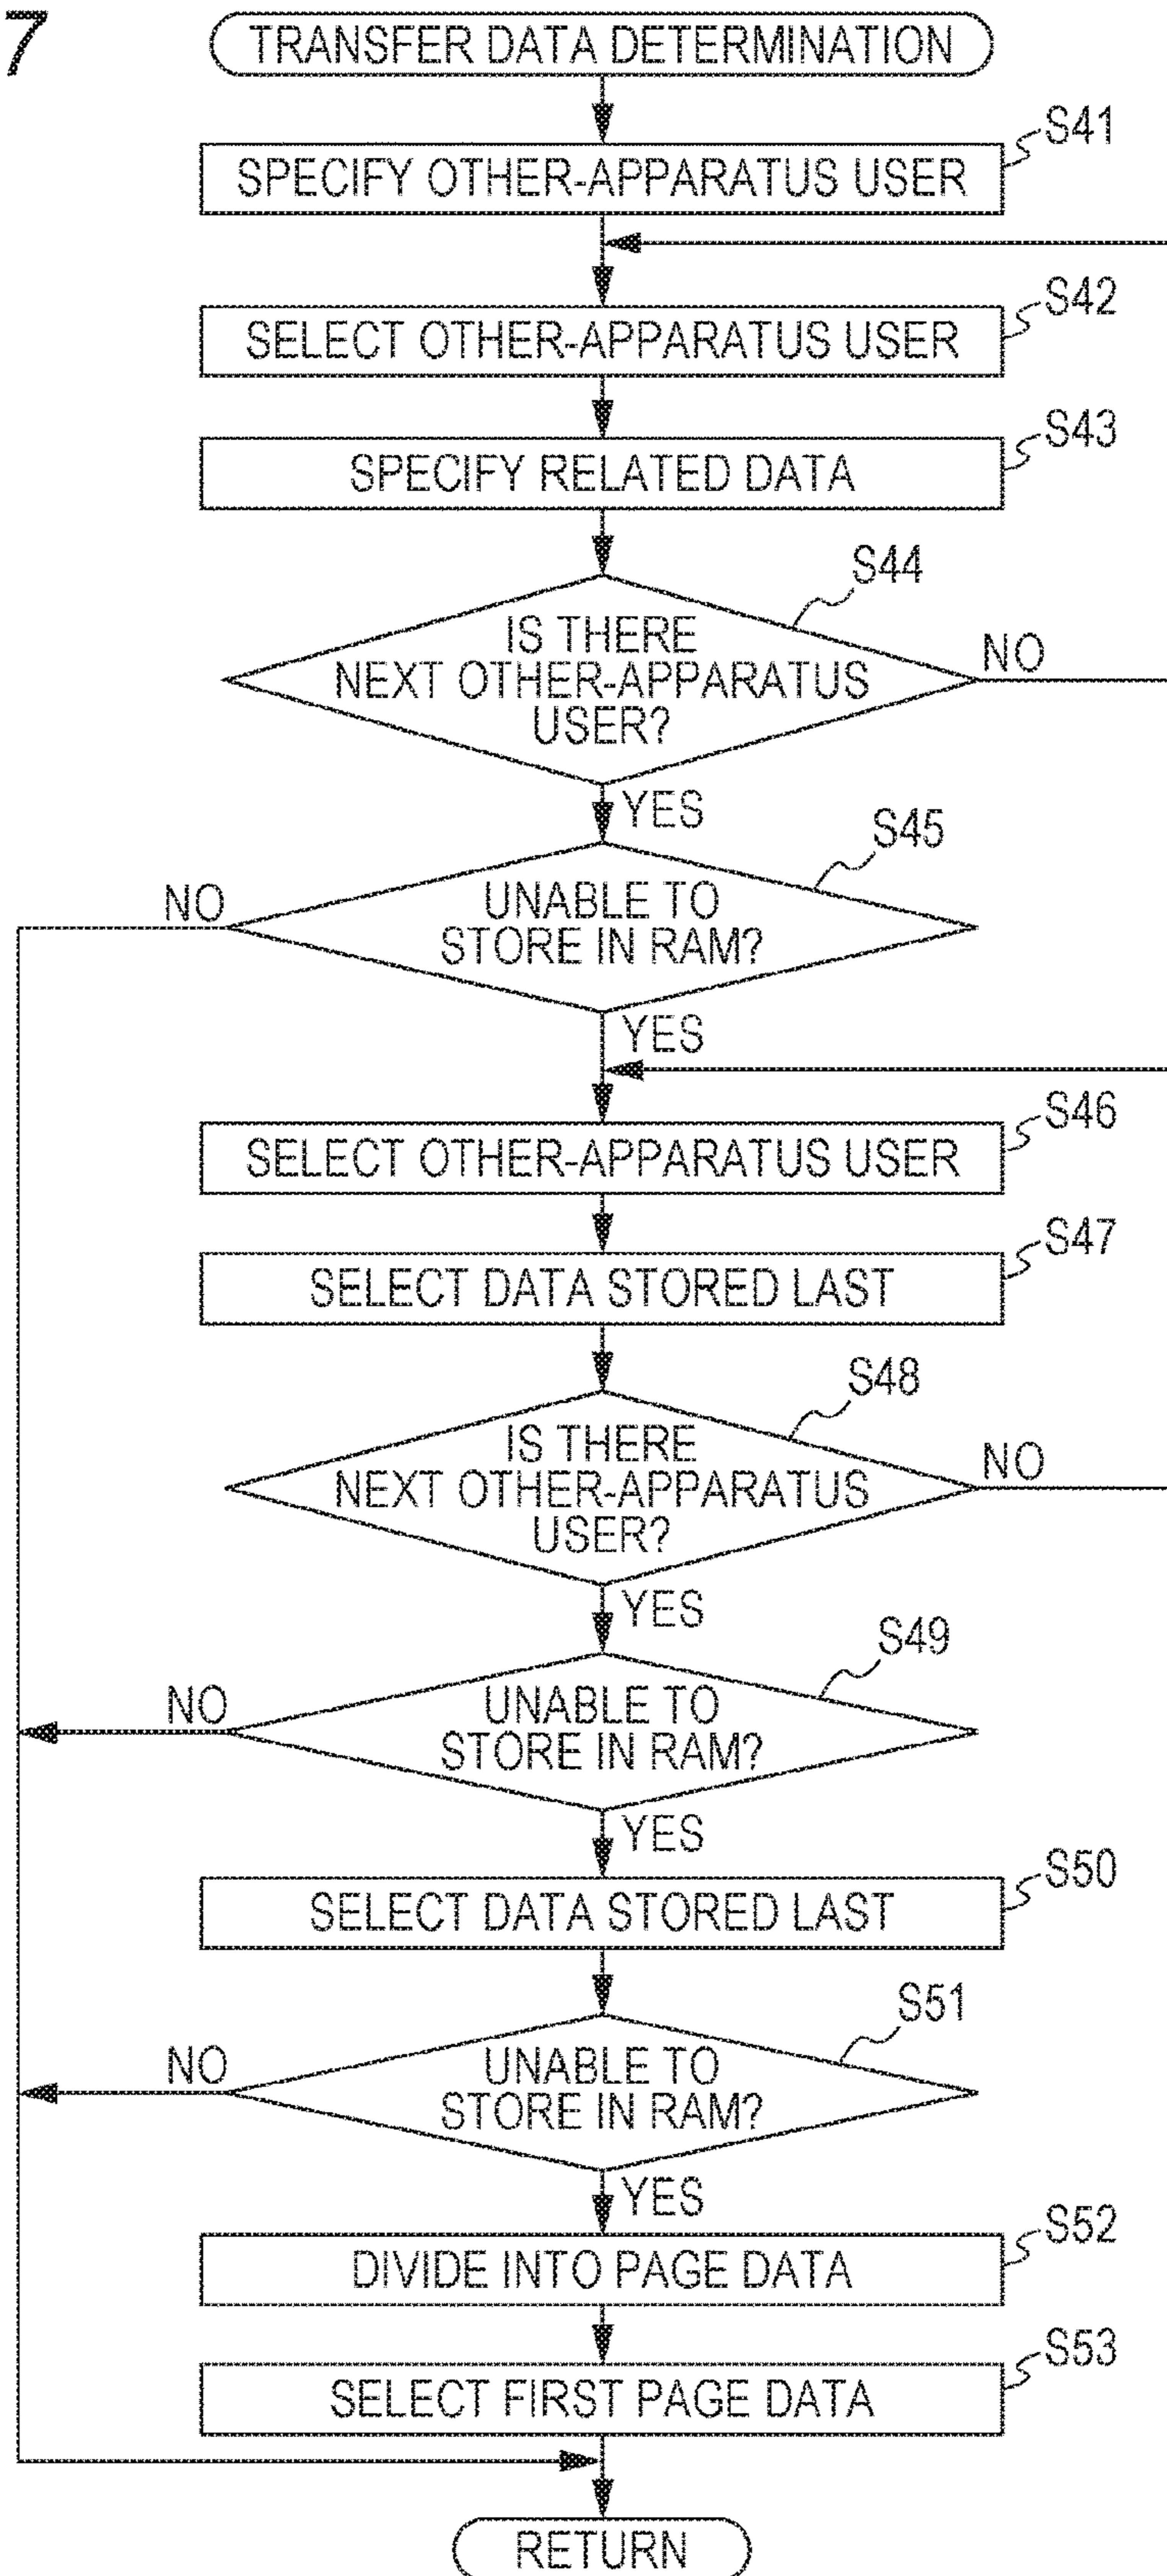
7

TRANSFER DATA DETERMINATION

SPECIFY OTHER-APPARATUS USER
S41

SELECT OTHER-APPARATUS USER
S42

SPECIFY RELATED DATA
S43

S44
IS THERE NEXT OTHER-APPARATUS USER?
NO
YES

S45
NO
UNABLE TO STORE IN RAM?
YES

SELECT OTHER-APPARATUS USER
S46

SELECT DATA STORED LAST
S47

S48
IS THERE NEXT OTHER-APPARATUS USER?
NO
YES

S49
NO
UNABLE TO STORE IN RAM?
YES

SELECT DATA STORED LAST
S50

S51
NO
UNABLE TO STORE IN RAM?
YES

DIVIDE INTO PAGE DATA
S52

SELECT FIRST PAGE DATA
S53

RETURN